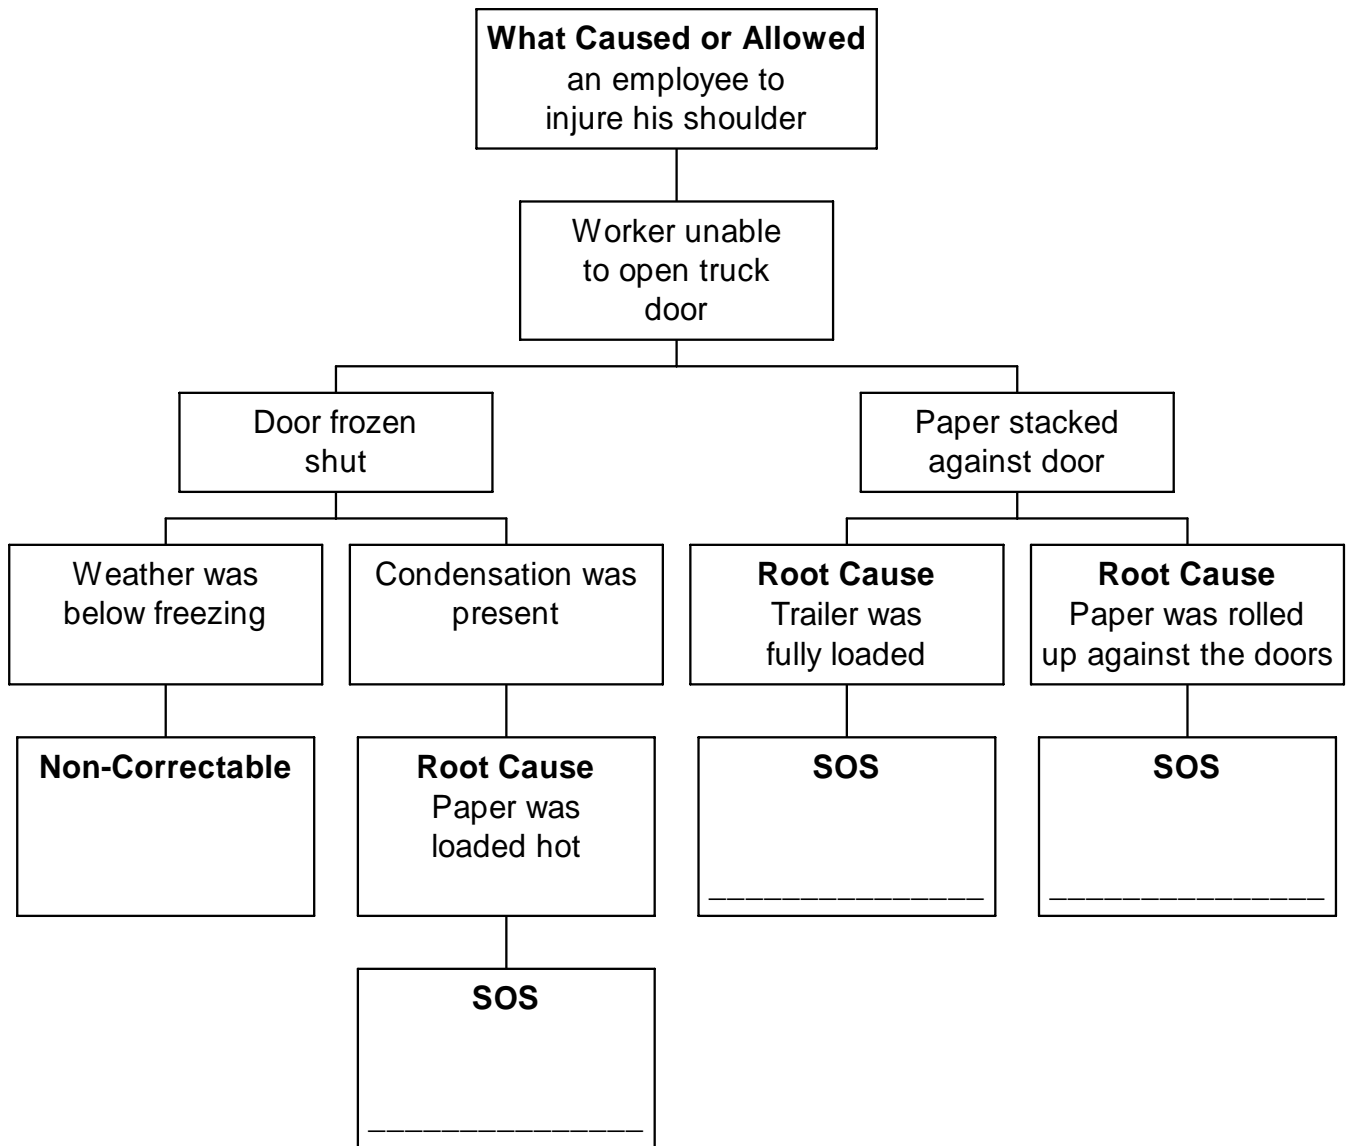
**What Caused or Allowed** an employee to injure his shoulder

Worker unable to open truck door

Door frozen shut

Paper stacked against door

Weather was below freezing

Condensation was present

**Root Cause** Trailer was fully loaded

**Root Cause** Paper was rolled up against the doors

**Non-Correctable**

**Root Cause** Paper was loaded hot

**SOS**

_______________

**SOS**

_______________

**SOS**

_______________